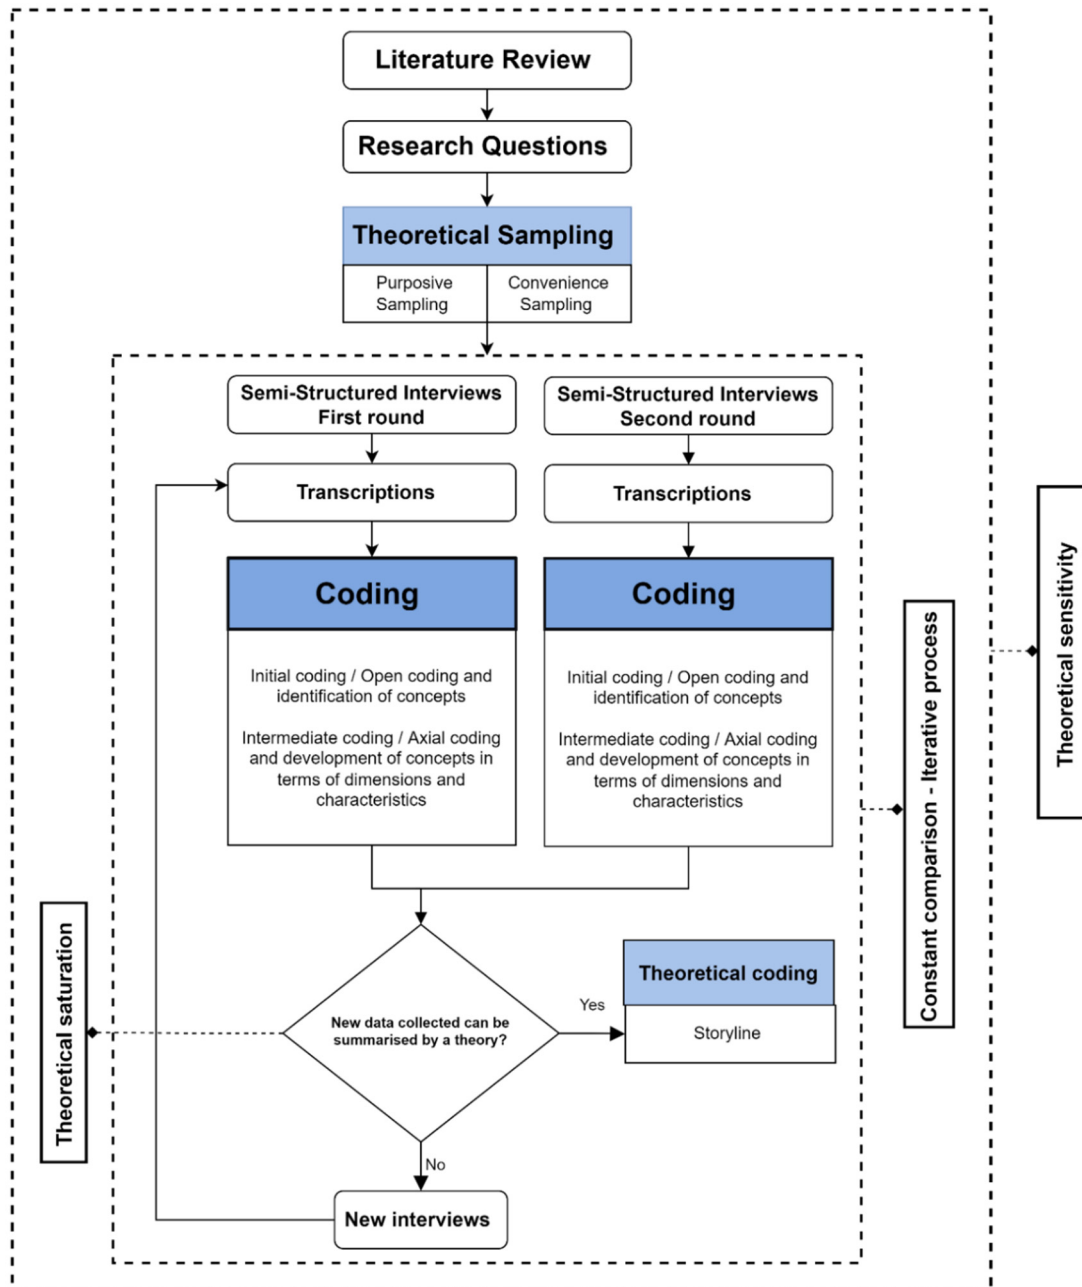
Literature Review

Research Questions

Theoretical Sampling

Purposive Sampling

Convenience Sampling

Semi-Structured Interviews First round

Semi-Structured Interviews Second round

Transcriptions

Transcriptions

Coding

Initial coding / Open coding and identification of concepts

Intermediate coding / Axial coding and development of concepts in terms of dimensions and characteristics

Coding

Initial coding / Open coding and identification of concepts

Intermediate coding / Axial coding and development of concepts in terms of dimensions and characteristics

Constant comparison - Iterative process

Theoretical sensitivity

Theoretical saturation

New data collected can be summarised by a theory?

Yes

Theoretical coding

Storyline

No

New interviews